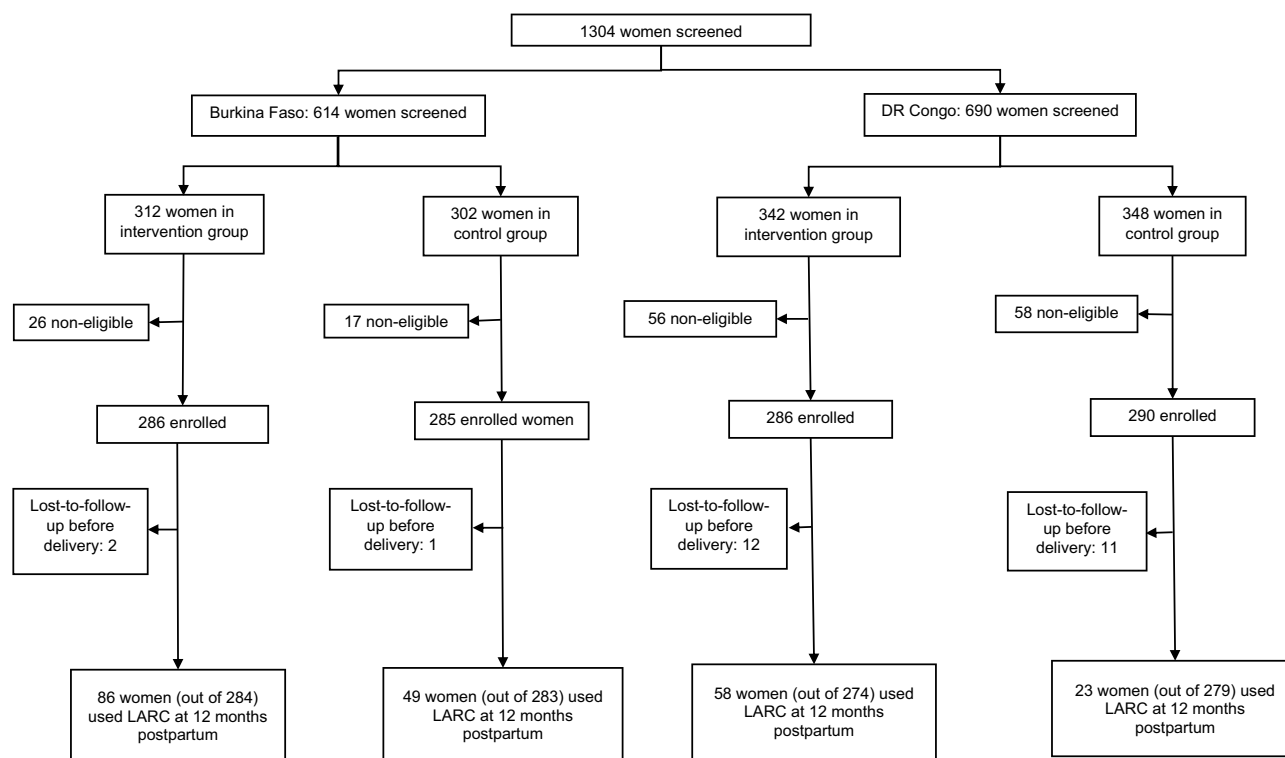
1304 women screened

Burkina Faso: 614 women screened

DR Congo: 690 women screened

312 women in intervention group

302 women in control group

342 women in intervention group

348 women in control group

26 non-eligible

17 non-eligible

56 non-eligible

58 non-eligible

286 enrolled

285 enrolled women

286 enrolled

290 enrolled

Lost-to-follow-up before delivery: 2

Lost-to-follow-up before delivery: 1

Lost-to-follow-up before delivery: 12

Lost-to-follow-up before delivery: 11

86 women (out of 284) used LARC at 12 months postpartum

49 women (out of 283) used LARC at 12 months postpartum

58 women (out of 274) used LARC at 12 months postpartum

23 women (out of 279) used LARC at 12 months postpartum